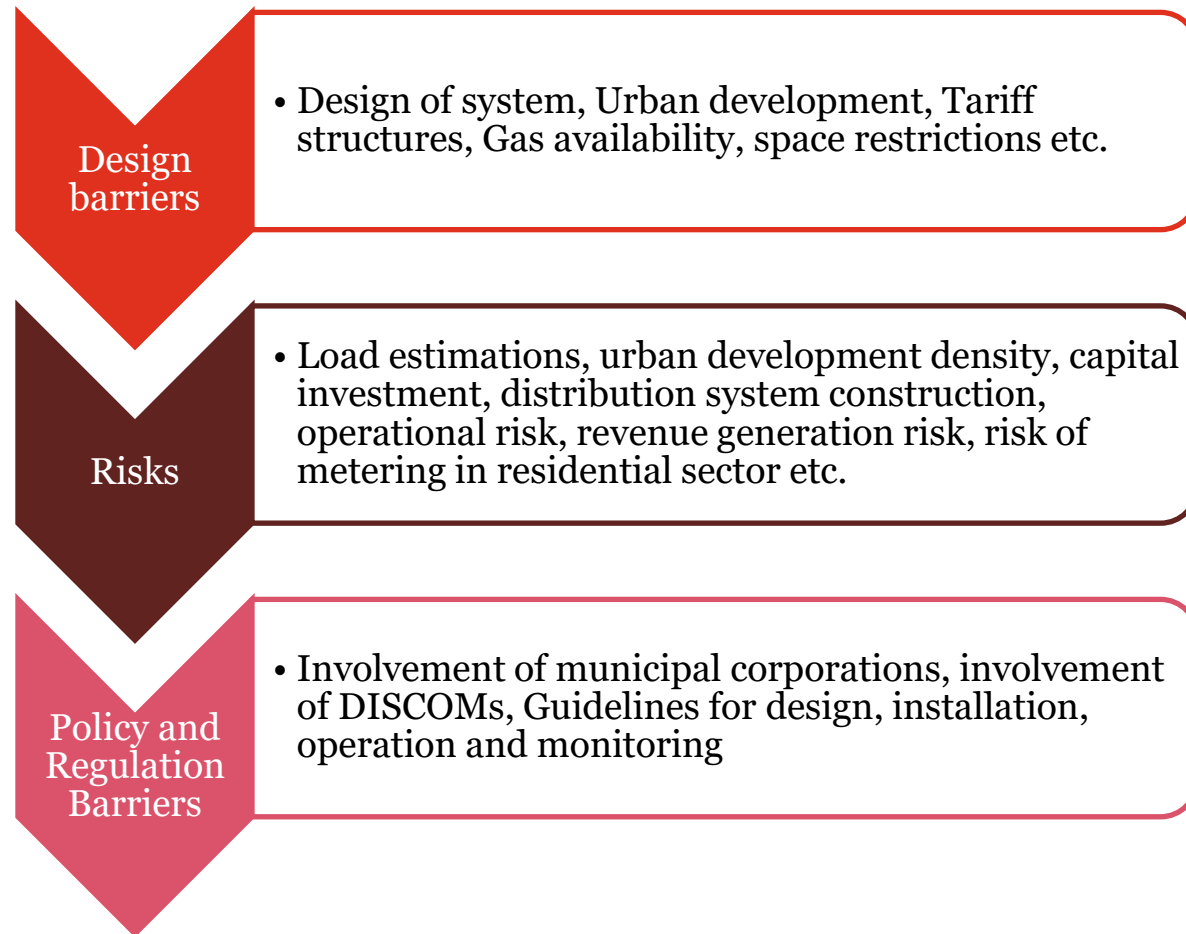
Design barriers

• Design of system, Urban development, Tariff structures, Gas availability, space restrictions etc.

Risks

• Load estimations, urban development density, capital investment, distribution system construction, operational risk, revenue generation risk, risk of metering in residential sector etc.

Policy and Regulation Barriers

• Involvement of municipal corporations, involvement of DISCOMs, Guidelines for design, installation, operation and monitoring